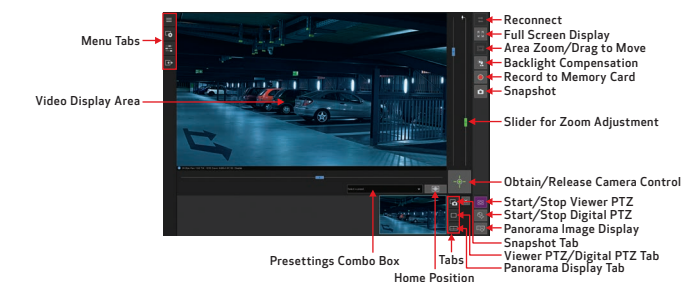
Menu Tabs
Video Display Area
Reconnect
Full Screen Display
Area Zoom/Drag to Move
Backlight Compensation
Record to Memory Card
Snapshot
Slider for Zoom Adjustment
Obtain/Release Camera Control
Start/Stop Viewer PTZ
Start/Stop Digital PTZ
Panorama Image Display
Snapshot Tab
Viewer PTZ/Digital PTZ Tab
Panorama Display Tab
Presettings Combo Box
Tabs
Home Position